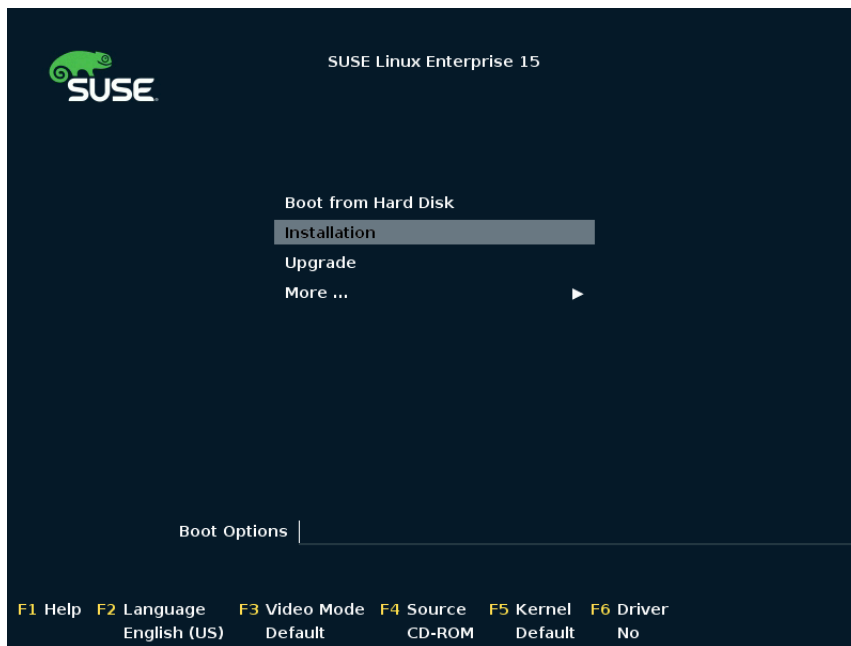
SUSE

SUSE Linux Enterprise 15

Boot from Hard Disk
Installation
Upgrade
More ... ►

Boot Options

F1 Help F2 Language English (US) F3 Video Mode Default F4 Source CD-ROM F5 Kernel Default F6 Driver No